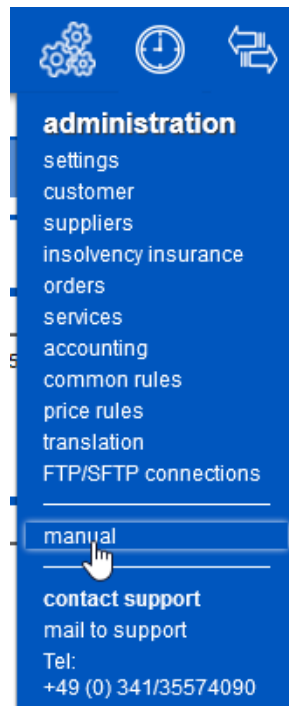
administration
settings
customer
suppliers
insolvency insurance
orders
services
accounting
common rules
price rules
translation
FTP/SFTP connections

manual

contact support
mail to support
Tel:
+49 (0) 341/35574090